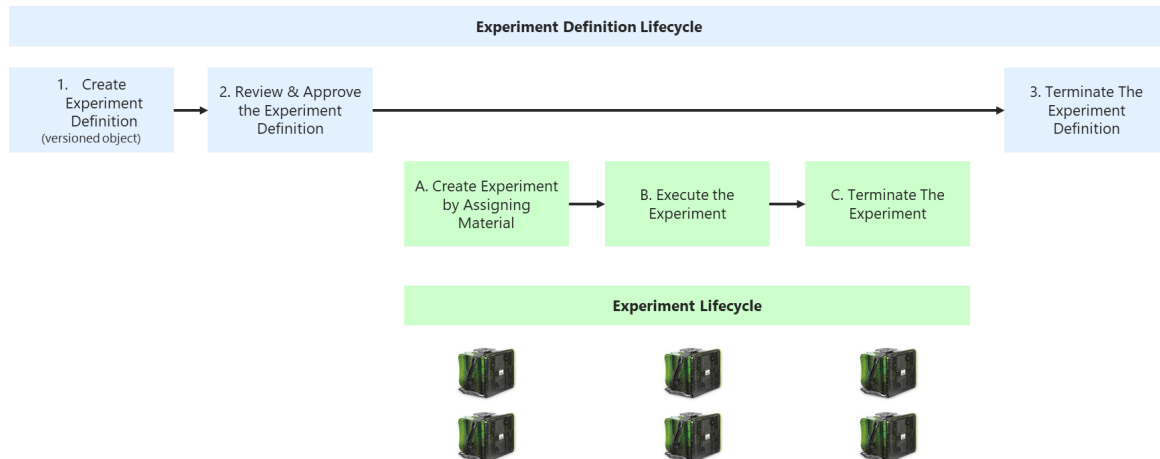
Experiment Definition Lifecycle

1. Create Experiment Definition (versioned object)

2. Review & Approve the Experiment Definition

3. Terminate The Experiment Definition

A. Create Experiment by Assigning Material

B. Execute the Experiment

C. Terminate The Experiment

Experiment Lifecycle